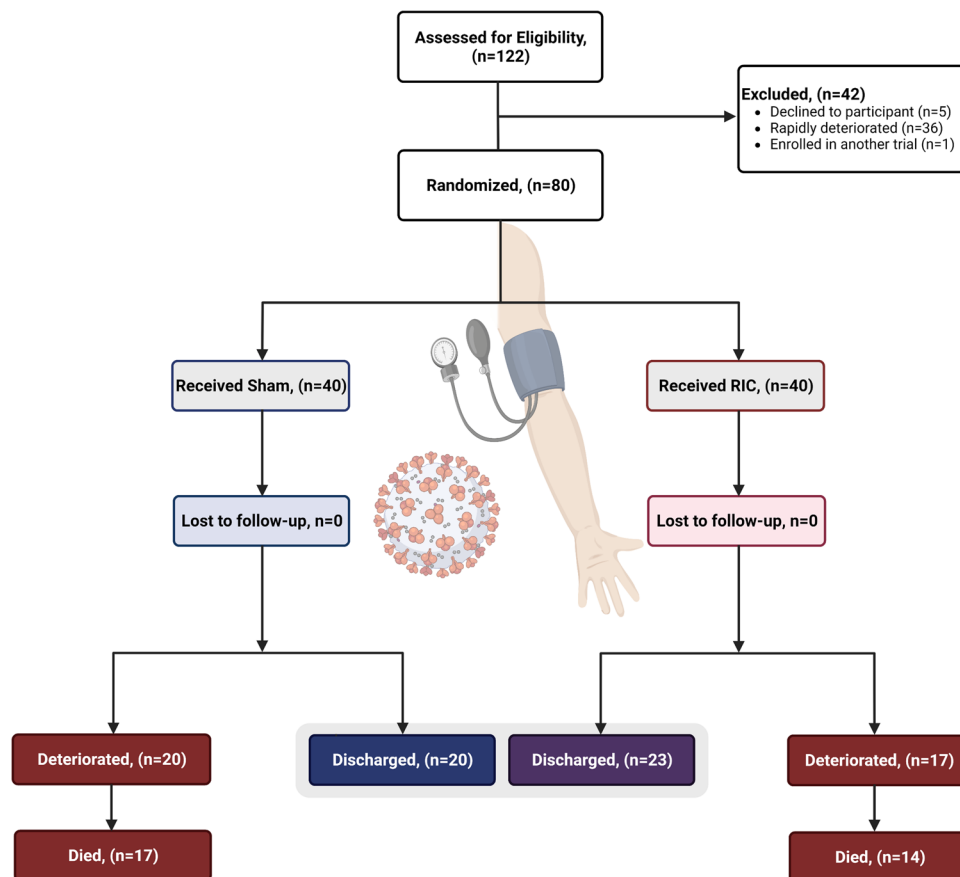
Assessed for Eligibility, (n=122)

Excluded, (n=42)
- Declined to participant (n=5)
- Rapidly deteriorated (n=36)
- Enrolled in another trial (n=1)

Randomized, (n=80)

Received Sham, (n=40)

Received RIC, (n=40)

Lost to follow-up, n=0

Lost to follow-up, n=0

Deteriorated, (n=20)

Discharged, (n=20)

Discharged, (n=23)

Deteriorated, (n=17)

Died, (n=17)

Died, (n=14)